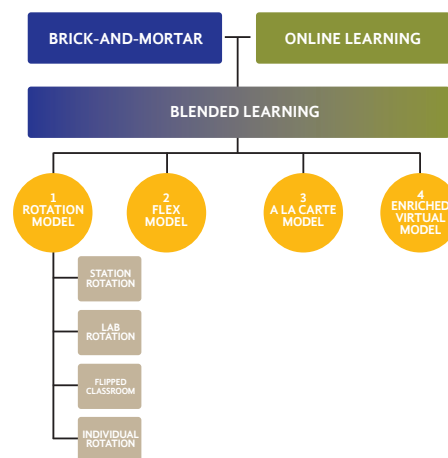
BRICK-AND-MORTAR

ONLINE LEARNING

BLENDED LEARNING

1
ROTATION MODEL

2
FLEX MODEL

3
A LA CARTE MODEL

4
ENRICHED VIRTUAL MODEL

STATION ROTATION

LAB ROTATION

FLIPPED CLASSROOM

INDIVIDUAL ROTATION